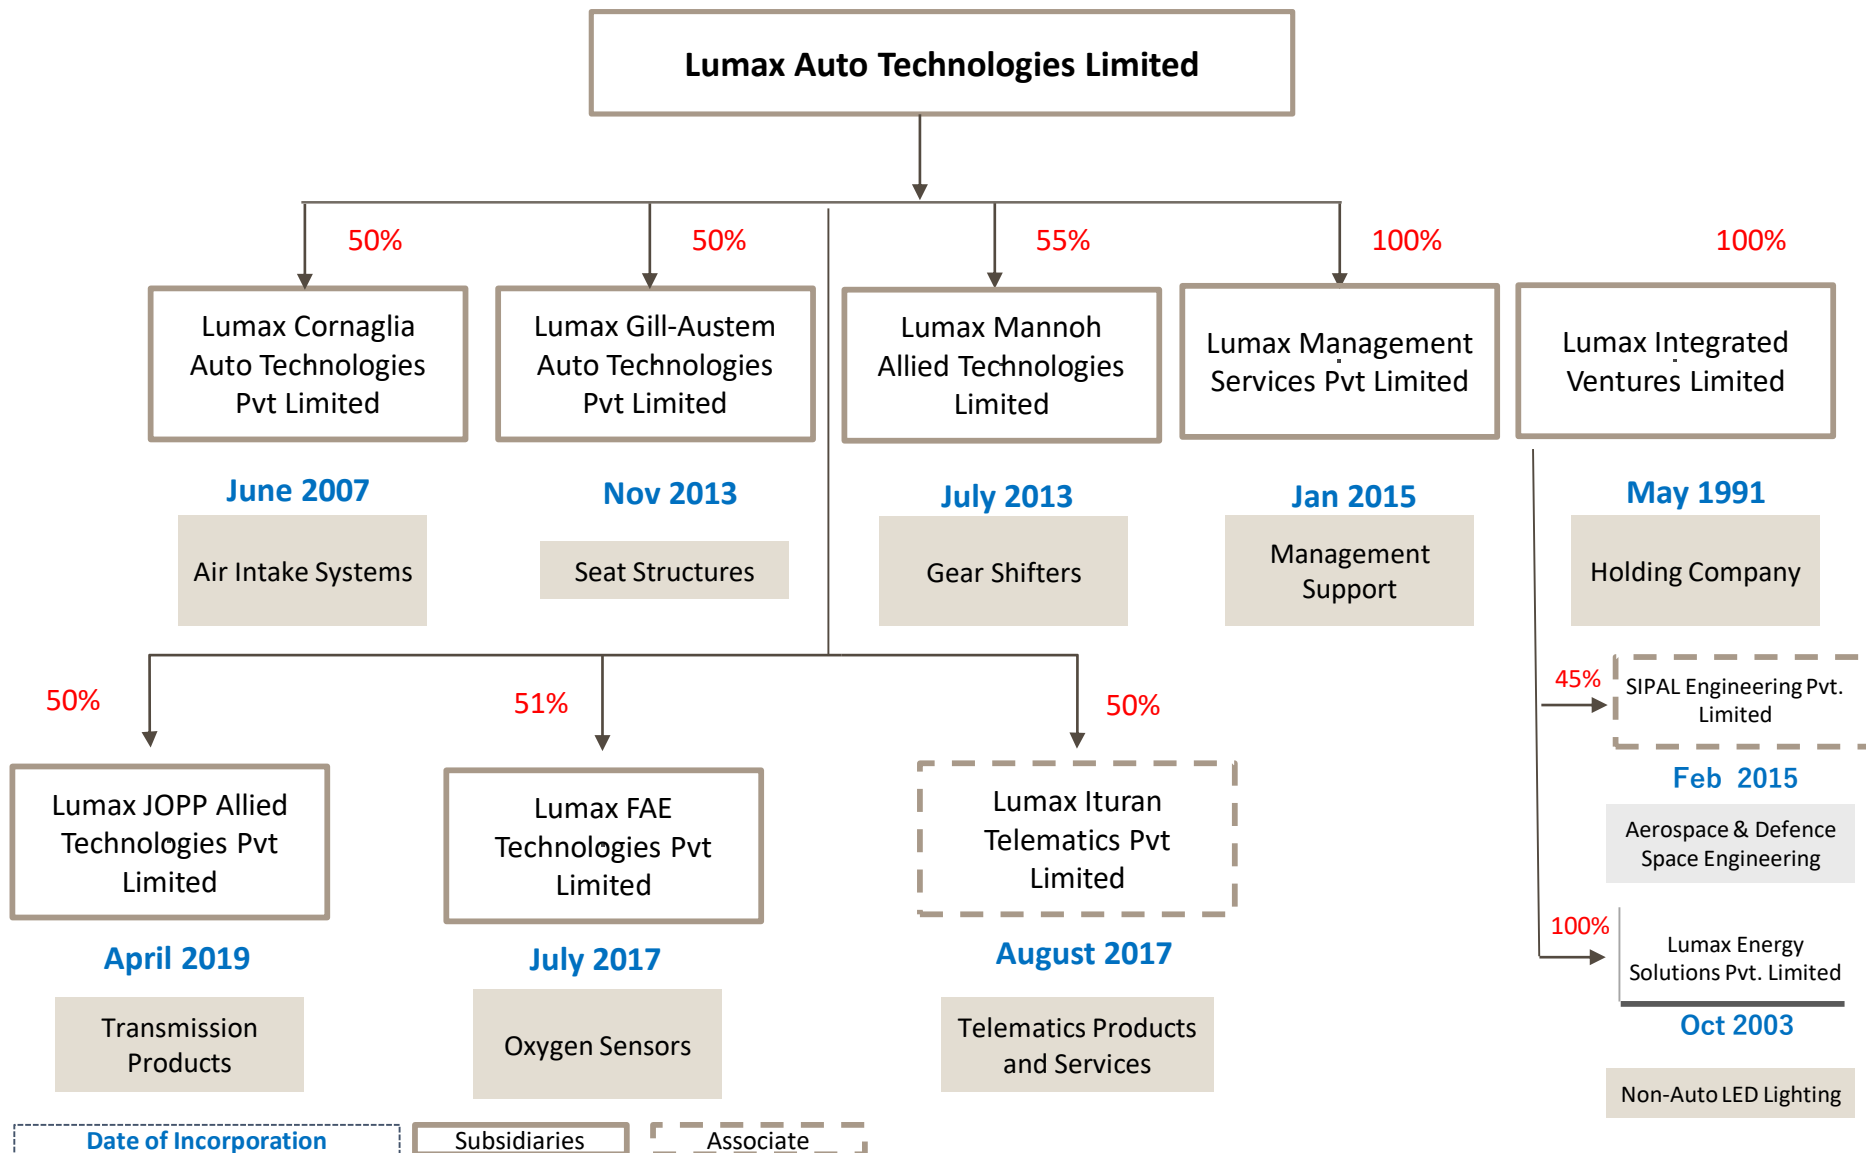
Lumax Auto Technologies Limited

50%

Lumax Cornaglia Auto Technologies Pvt Limited

June 2007

Air Intake Systems

50%

Lumax Gill-Austem Auto Technologies Pvt Limited

Nov 2013

Seat Structures

55%

Lumax Mannoh Allied Technologies Limited

July 2013

Gear Shifters

100%

Lumax Management Services Pvt Limited

Jan 2015

Management Support

100%

Lumax Integrated Ventures Limited

May 1991

Holding Company

45%

SIPAL Engineering Pvt. Limited

Feb 2015

Aerospace & Defence Space Engineering

100%

Lumax Energy Solutions Pvt. Limited

Oct 2003

Non-Auto LED Lighting

50%

Lumax JOPP Allied Technologies Pvt Limited

April 2019

Transmission Products

51%

Lumax FAE Technologies Pvt Limited

July 2017

Oxygen Sensors

50%

Lumax Ituran Telematics Pvt Limited

August 2017

Telematics Products and Services

Date of Incorporation

Subsidiaries

Associate